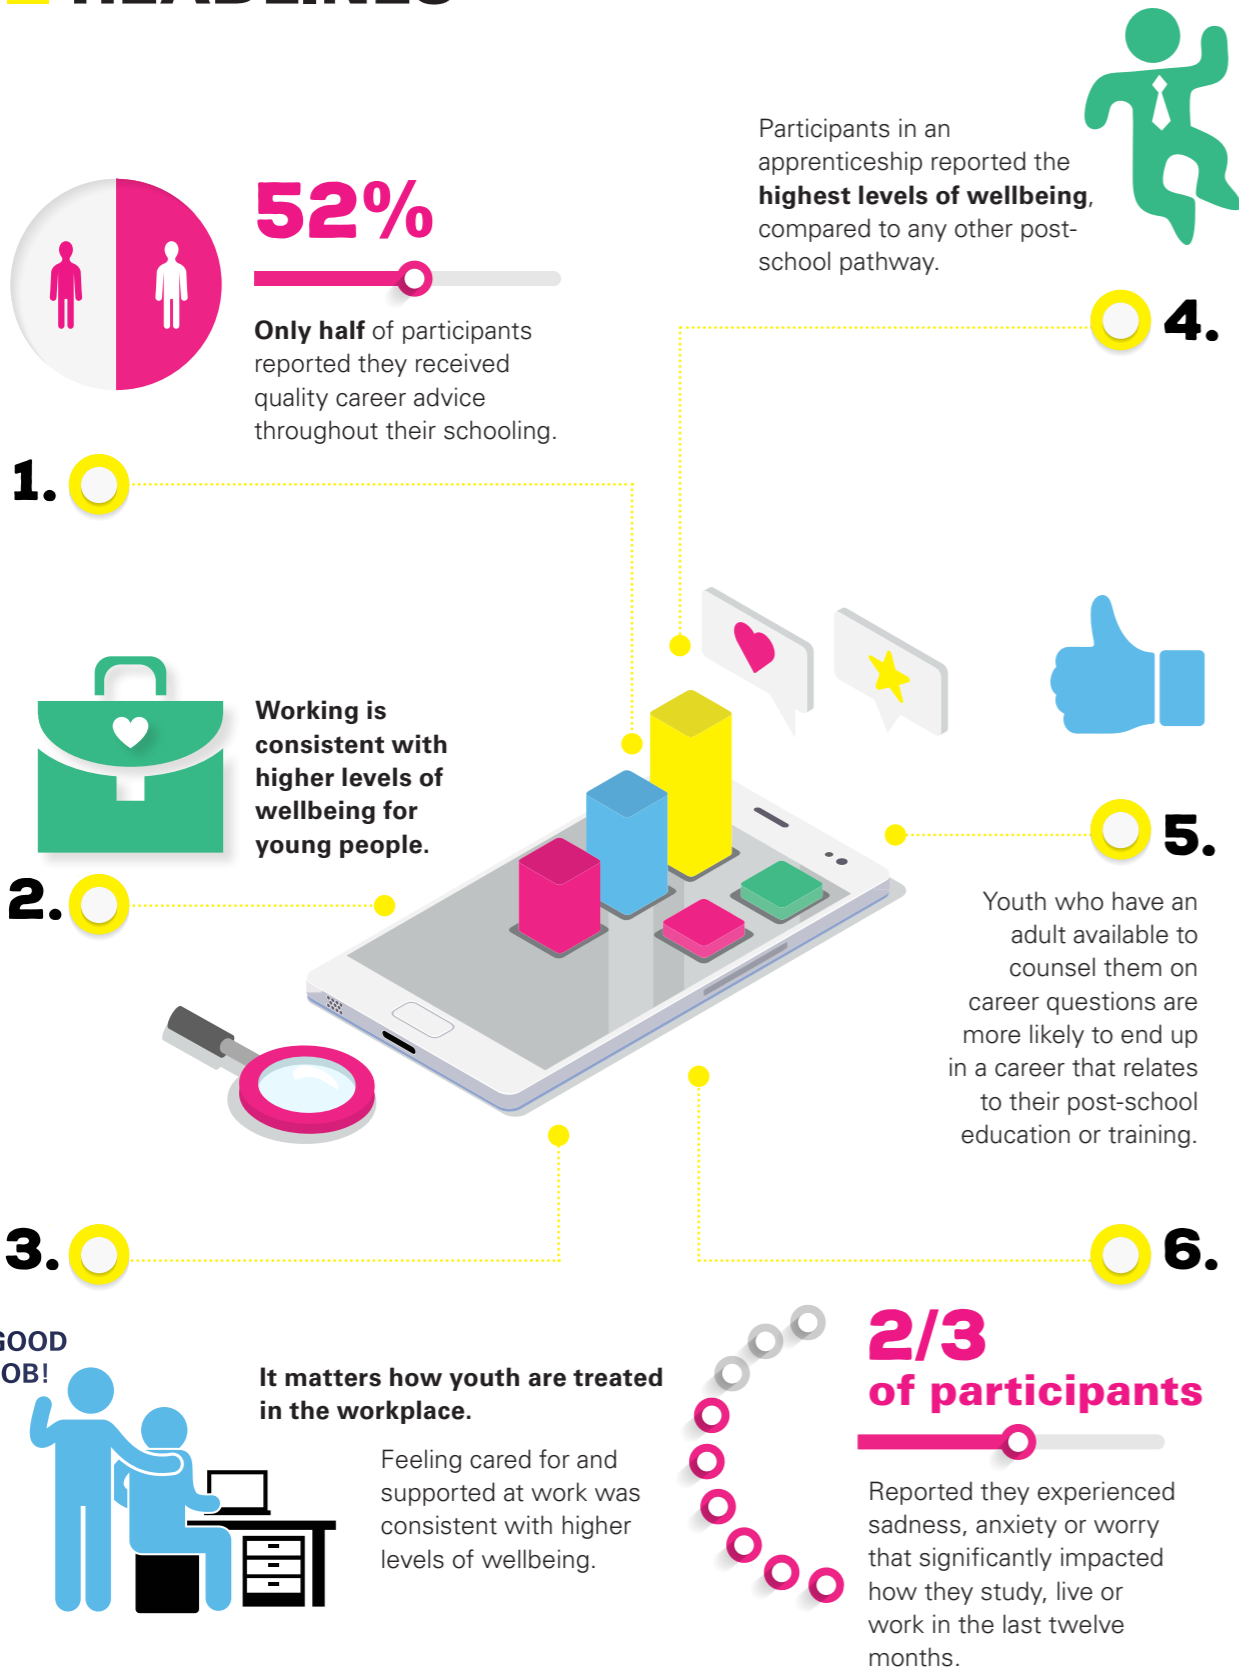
52%

**Only half** of participants reported they received quality career advice throughout their schooling.

1.

Participants in an apprenticeship reported the **highest levels of wellbeing**, compared to any other post-school pathway.

4.

**Working is consistent with higher levels of wellbeing for young people.**

2.

5.

Youth who have an adult available to counsel them on career questions are more likely to end up in a career that relates to their post-school education or training.

3.

6.

GOOD JOB!

**It matters how youth are treated in the workplace.**

Feeling cared for and supported at work was consistent with higher levels of wellbeing.

2/3 of participants

Reported they experienced sadness, anxiety or worry that significantly impacted how they study, live or work in the last twelve months.